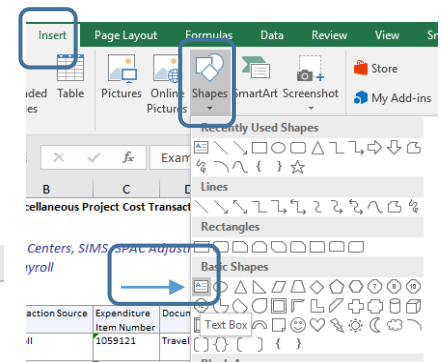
Insert Page Layout Formulas Data Review View Sn

aded Table Pictures Online Pictures Shapes SmartArt Screenshot Store My Add-ins

Recently Used Shapes

Lines

Rectangles

Basic Shapes

Text Box

fx Exam

B C

cellaneous Project Cost Transact

Centers, SIMS, SPAC Adjust

yroll

action Source Expenditure Item Number Docu

ll 1059121 Travel